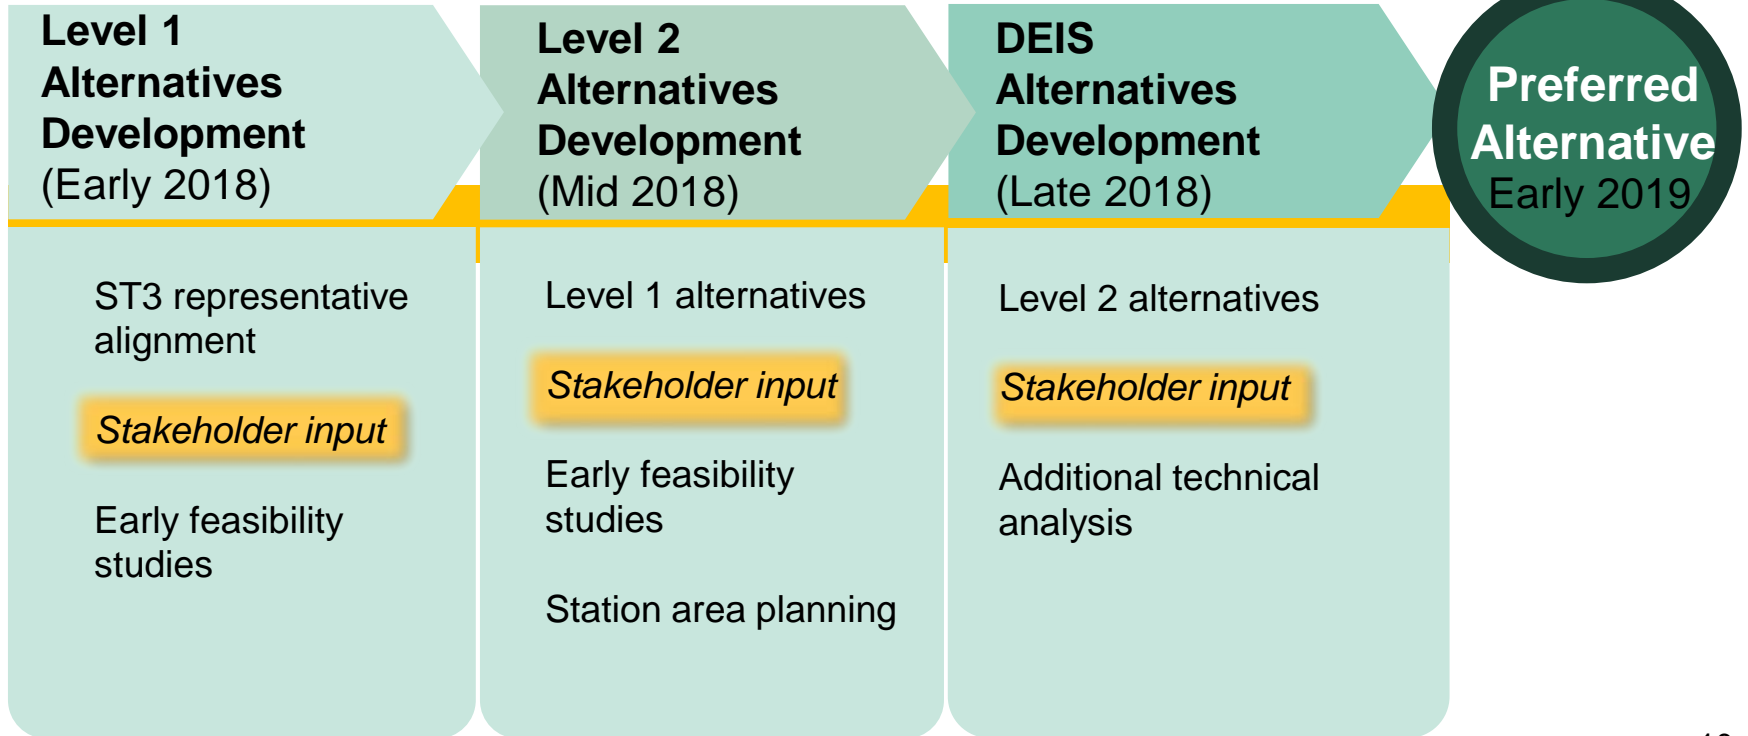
Level 1 Alternatives Development (Early 2018)

ST3 representative alignment

Stakeholder input

Early feasibility studies

Level 2 Alternatives Development (Mid 2018)

Level 1 alternatives

Stakeholder input

Early feasibility studies

Station area planning

DEIS Alternatives Development (Late 2018)

Level 2 alternatives

Stakeholder input

Additional technical analysis

Preferred Alternative Early 2019

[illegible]